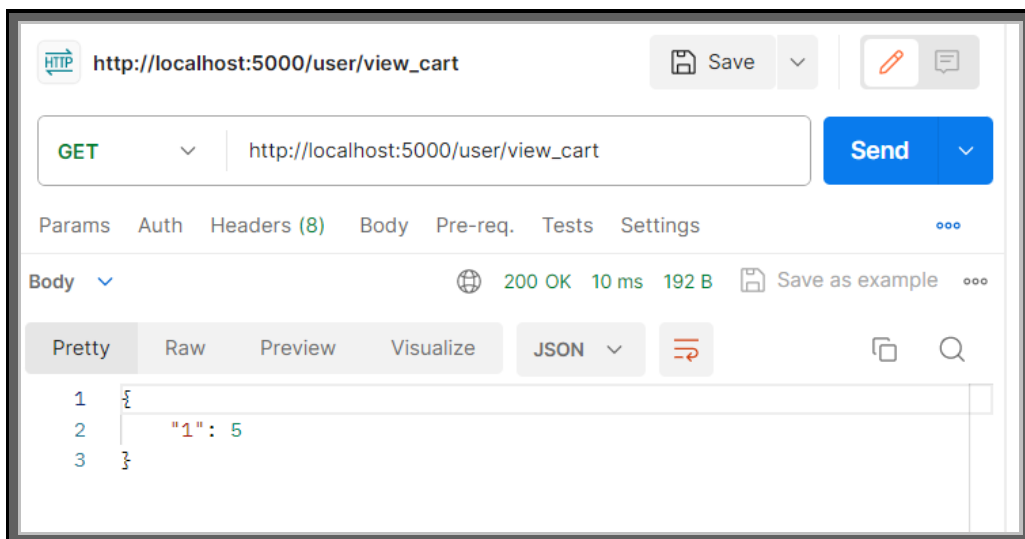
HTTP http://localhost:5000/user/view_cart

Save

GET http://localhost:5000/user/view_cart

Send

Params Auth Headers (8) Body Pre-req. Tests Settings

Body 200 OK 10 ms 192 B Save as example

Pretty Raw Preview Visualize JSON

1 {
2 "1": 5
3 }